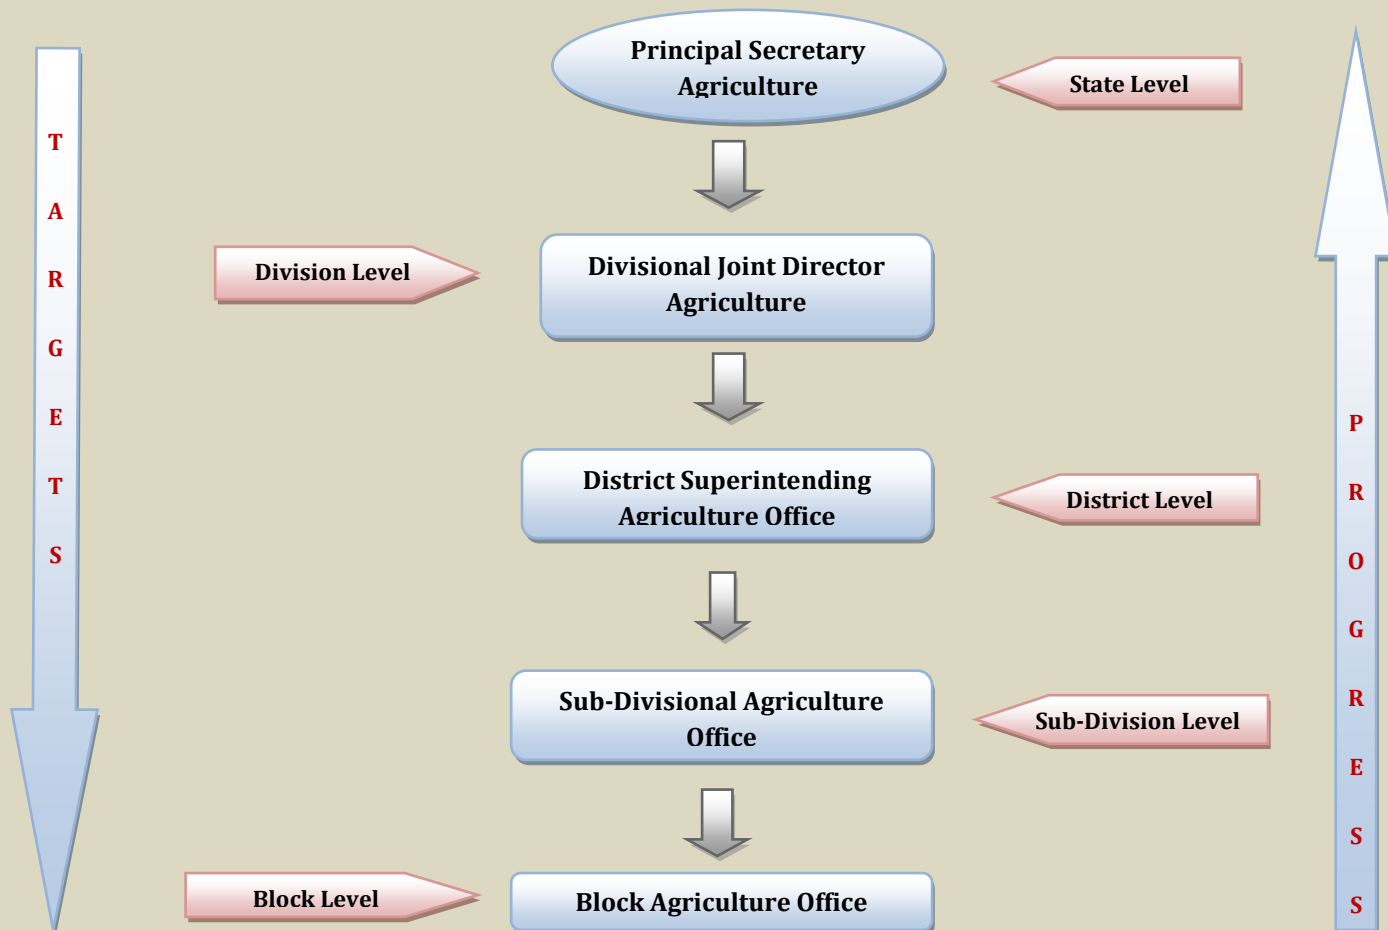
T
A
R
G
E
T
S

Principal Secretary Agriculture

State Level

Division Level

Divisional Joint Director Agriculture

District Superintending Agriculture Office

District Level

Sub-Divisional Agriculture Office

Sub-Division Level

Block Level

Block Agriculture Office

P
R
O
G
R
E
S
S